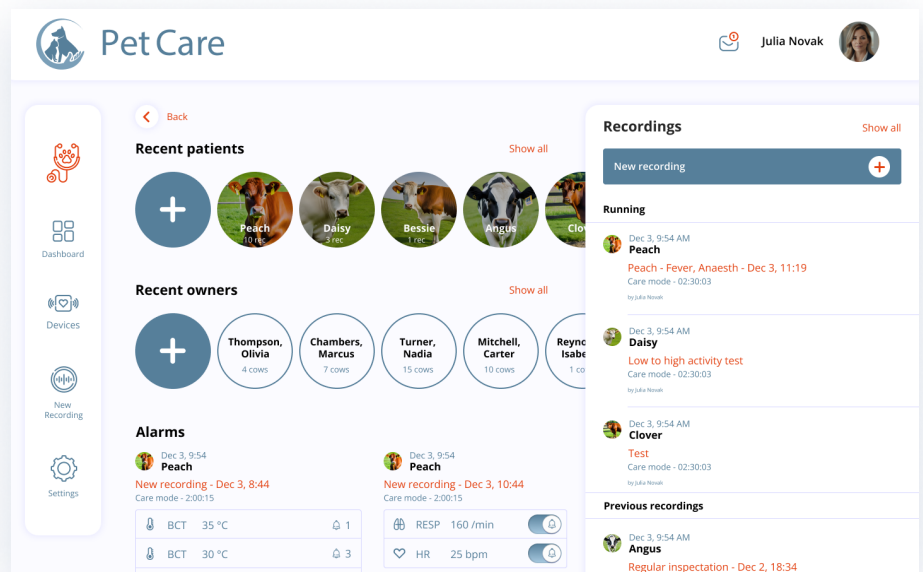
Pet Care

Julia Novak

Dashboard

Devices

New Recording

Settings

Back

Recent patients

Show all

Peach
10 rec

Daisy
3 rec

Bessie
1 rec

Angus

Clov

Recent owners

Show all

Thompson, Olivia
4 cows

Chambers, Marcus
7 cows

Turner, Nadia
15 cows

Mitchell, Carter
10 cows

Reyno Isabe
1 co

Alarms

Dec 3, 9:54
Peach
New recording - Dec 3, 8:44
Care mode - 2:00:15

| BCT | 35 °C | 1 |
|---|---|---|
| BCT | 30 °C | 3 |

Dec 3, 9:54
Peach
New recording - Dec 3, 10:44
Care mode - 2:00:15

| RESP | 160 /min |
|---|---|
| HR | 25 bpm |

Recordings

Show all

New recording

Running

Dec 3, 9:54 AM
Peach
Peach - Fever, Anaesth - Dec 3, 11:19
Care mode - 02:30:03
by Julia Novak

Dec 3, 9:54 AM
Daisy
Low to high activity test
Care mode - 02:30:03
by Julia Novak

Dec 3, 9:54 AM
Clover
Test
Care mode - 02:30:03
by Julia Novak

Previous recordings

Dec 3, 9:54 AM
Angus
Regular inspection - Dec 2, 18:34